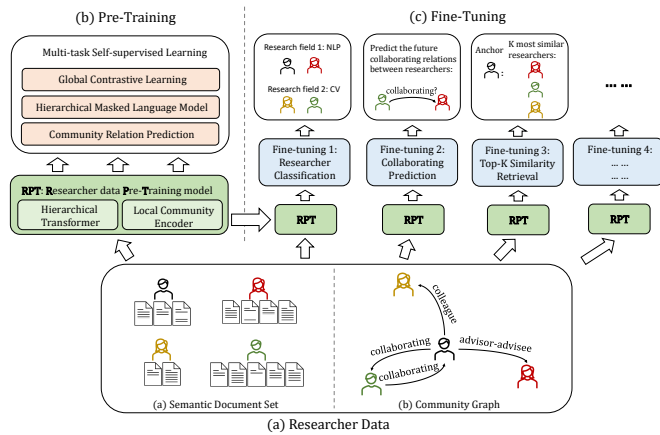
(b) Pre-Training

Multi-task Self-supervised Learning

Global Contrastive Learning

Hierarchical Masked Language Model

Community Relation Prediction

RPT: Researcher data Pre-Training model

Hierarchical Transformer

Local Community Encoder

(c) Fine-Tuning

Research field 1: NLP

Research field 2: CV

Predict the future collaborating relations between researchers:

collaborating?

Anchor

K most similar researchers:

...

Fine-tuning 1: Researcher Classification

Fine-tuning 2: Collaborating Prediction

Fine-tuning 3: Top-K Similarity Retrieval

Fine-tuning 4: ... ...

RPT

RPT

RPT

RPT

RPT

colleague

collaborating

advisor-advisee

collaborating

(a) Semantic Document Set

(b) Community Graph

(a) Researcher Data